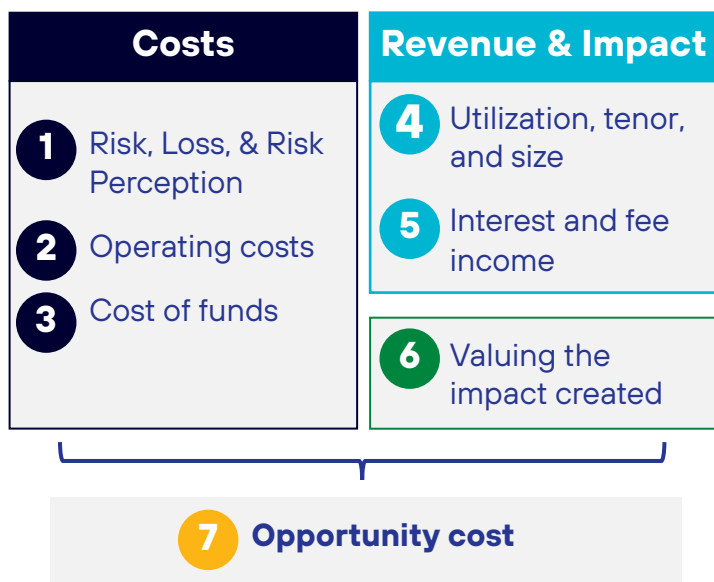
Costs

1 Risk, Loss, & Risk Perception

2 Operating costs

3 Cost of funds

Revenue & Impact

4 Utilization, tenor, and size

5 Interest and fee income

6 Valuing the impact created

7 Opportunity cost